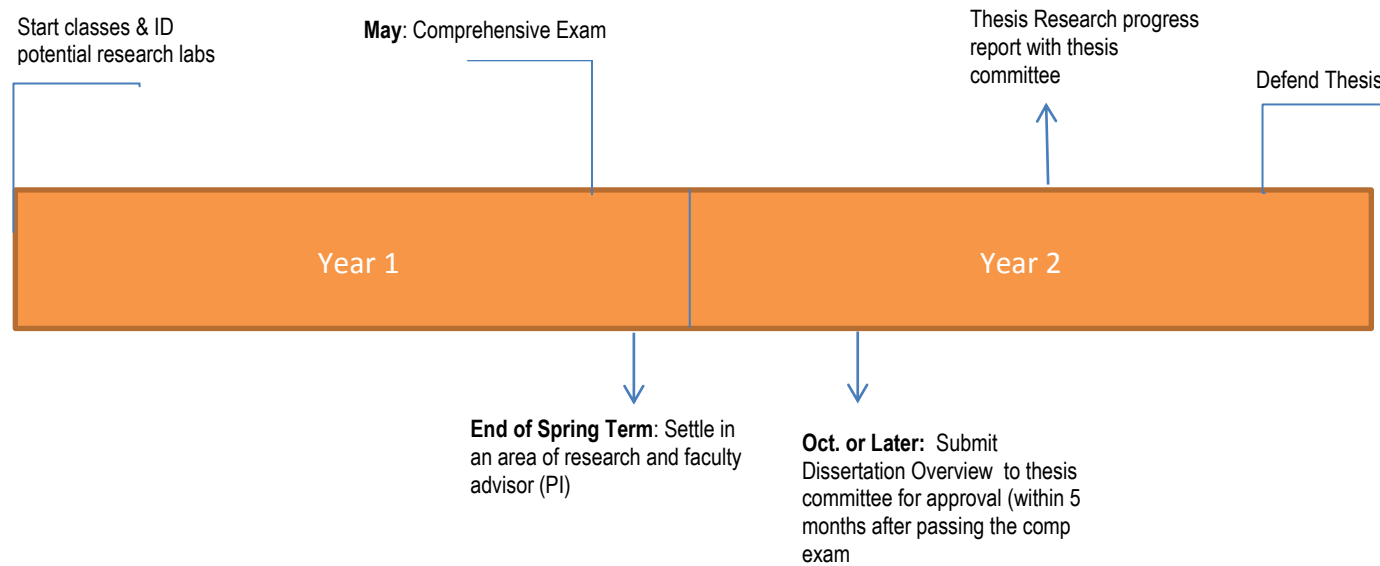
Start classes & ID potential research labs

May: Comprehensive Exam

Thesis Research progress report with thesis committee

Defend Thesis

Year 1

Year 2

End of Spring Term: Settle in an area of research and faculty advisor (PI)

Oct. or Later: Submit Dissertation Overview to thesis committee for approval (within 5 months after passing the comp exam